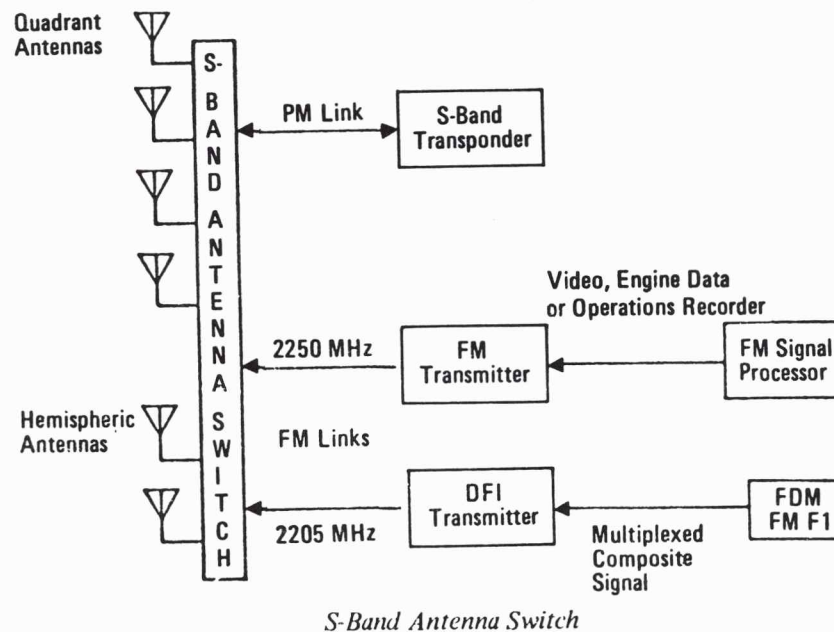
Quadrant Antennas

S-BAND ANTENNA SWITCH

PM Link

S-Band Transponder

Video, Engine Data or Operations Recorder

2250 MHz

FM Transmitter

FM Signal Processor

Hemispheric Antennas

FM Links

DFI Transmitter

FDM FM F1

2205 MHz

Multiplexed Composite Signal

S-Band Antenna Switch